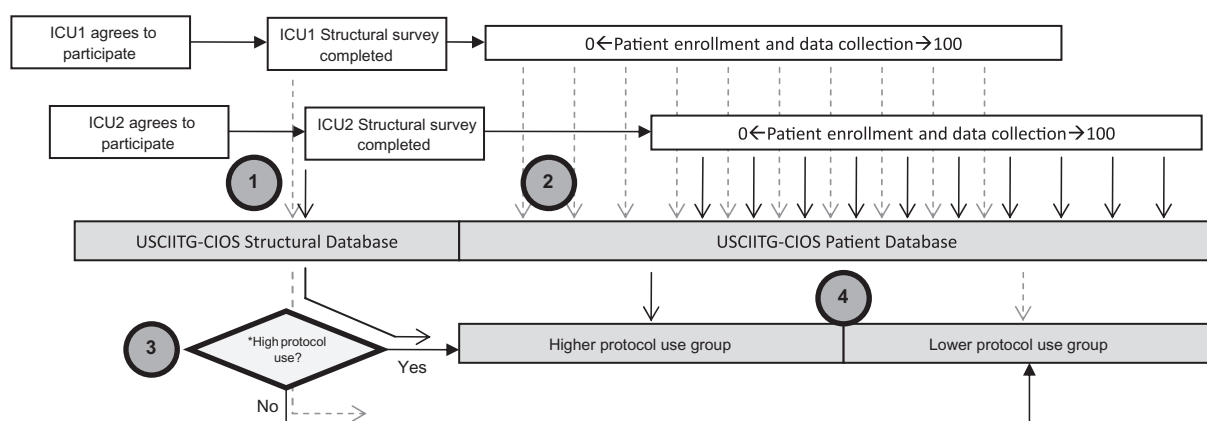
ICU1 agrees to participate

ICU1 Structural survey completed

0←Patient enrollment and data collection→100

ICU2 agrees to participate

ICU2 Structural survey completed

0←Patient enrollment and data collection→100

1

2

USCIITG-CIOS Structural Database

USCIITG-CIOS Patient Database

4

3

*High protocol use?

Yes

No

Higher protocol use group

Lower protocol use group